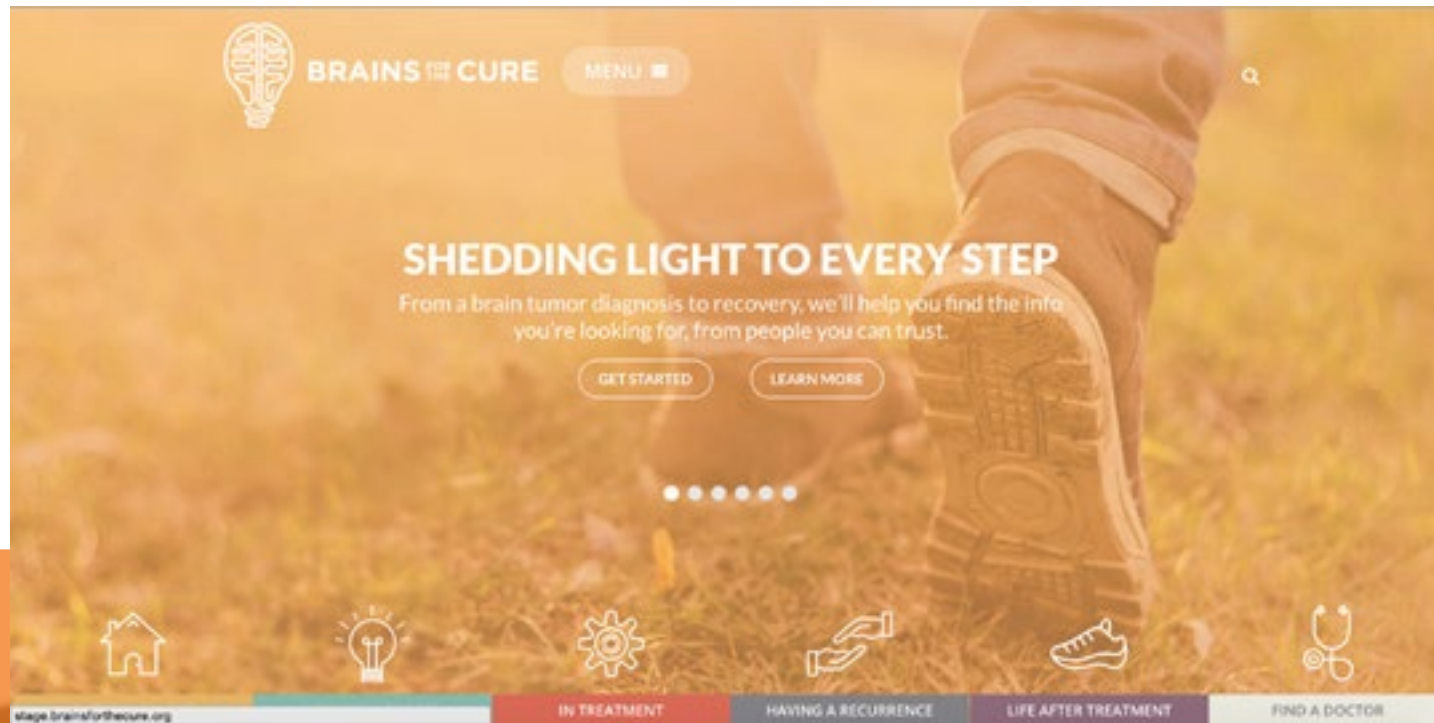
BRAINS FOR THE CURE MENU

SHEDDING LIGHT TO EVERY STEP

From a brain tumor diagnosis to recovery, we'll help you find the info you're looking for, from people you can trust.

GET STARTED LEARN MORE

stage.brainsforthecure.org

IN TREATMENT

HAVING A RECURRENCE

LIFE AFTER TREATMENT

FIND A DOCTOR